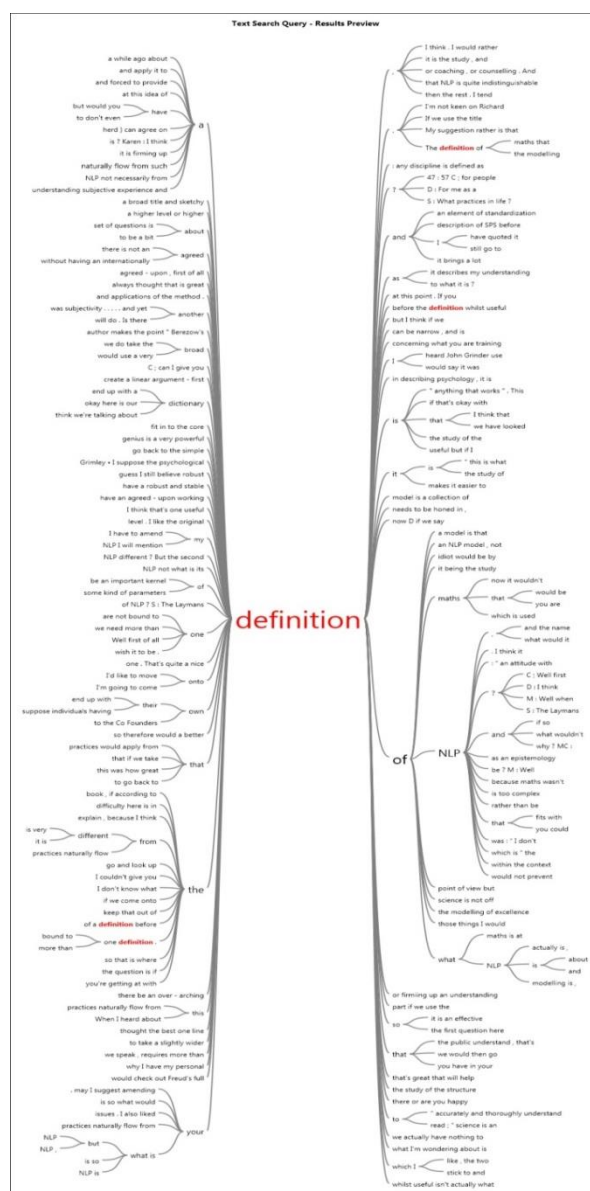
Text Search Query - Results Preview

a while ago about
and apply it to
and forced to provide
at this idea of
but would you
to don't even
have
herd ) can agree on
is ? Karen : I think
it is forming up
naturally flow from such
NLP not necessarily from
understanding subjective experience and
a
a broad title and sketchy
a higher level or higher
set of questions is
to be a bit
about
there is not an
without having an internationally
agreed
agreed - upon , first of all
always thought that is great
and applications of the method .
was subjectivity . . . . . and yet
will do . Is there
another
author makes the point " Berezow's
we do take the
would use a very
broad
C ; can I give you
create a linear argument - first
and up with a
okay here is our
think we're talking about
dictionary
fit in to the core
genius is a very powerful
go back to the simple
Grimley • I suppose the psychological
guess I still believe robust
have a robust and stable
have an agreed - upon working
I think that's one useful
level . I like the original
I have to amend
NLP I will mention
my
NLP different ? But the second
NLP not what is its
be an important kernel
some kind of parameters
of
of NLP ? S : The Laymans
are not bound to
we need more than
Well first of all
wish it to be .
one
one , That's quite a nice
I'd like to move
I'm going to come
onto
end up with
suppose individuals having
their
to the Co Founders
own
so therefore would a better
practices would apply from
that if we take
this was how great
to go back to
that
book , if according to
difficulty here is in
explain , because I think
is very
it is
different
practices naturally flow
from
go and look up
I couldn't give you
I don't know what
if we come onto
keep that out of
of a definition before
bound to
more than
one definition .
the
so that is where
the question is if
you're getting at with
there be an over - arching
practices naturally flow from
When I heard about
this
thought the best one line
to take a slightly wider
we speak , requires more than
why I have my personal
would check out Freud's full
, may I suggest amending
is so what would
issues . I also liked
practices naturally flow from
NLP
NLP ,
but
is so
NLP is
what is
your

definition

I think . I would rather
it is the study , and
or coaching , or counselling . And
that NLP is quite indistinguishable
then the rest . I tend
I'm not keen on Richard
If we use the title
My suggestion rather is that
The definition of
maths that
the modelling
, any discipline is defined as
47 : 57 C ; for people
? D : For me as a
S : What practices in life ?
an element of standardization
description of SPS before
I
have quoted it
still go to
it brings a lot
and
it describes my understanding
to what it is ?
as
at this point . If you
before the definition whilst useful
but I think if we
can be narrow , and is
concerning what you are training
heard John Grinder use
would say it was
I
in describing psychology , it is
" anything that works " . This
if that's okay with
that
I think that
we have looked
the study of the
useful but if I
is
" this is what
the study of
makes it easier to
is
it
model is a collection of
needs to be honed in ,
now D if we say
a model is that
an NLP model , not
idiot would be by
it being the study
now it wouldn't
that
would be
you are
which is used
maths
and the name
what would it
,
. I think it
; " an attitude with
C : Well first
D : I think
M : Well when
S : The Laymans
?
if so
what wouldn't
why ? MC :
and
as an epistemology
be ? M : Well
because maths wasn't
is too complex
rather than be
fits with
you could
that
was : " I don't
which is " the
within the context
would not prevent
point of view but
science is not off
the modelling of excellence
those things I would
maths is at
actually is ,
is
about
and
modelling ,
NLP
what
NLP
of
or firming up an understanding
part if we use the
it is an effective
the first question here
so
the public understand , that's
we would then go
you have in your
that
that's great that will help
the study of the structure
there or are you happy
" accurately and thoroughly understand
read ; " science is an
to
we actually have nothing to
what I'm wondering about is
like , the two
stick to and
which I
whilst useful isn't actually what